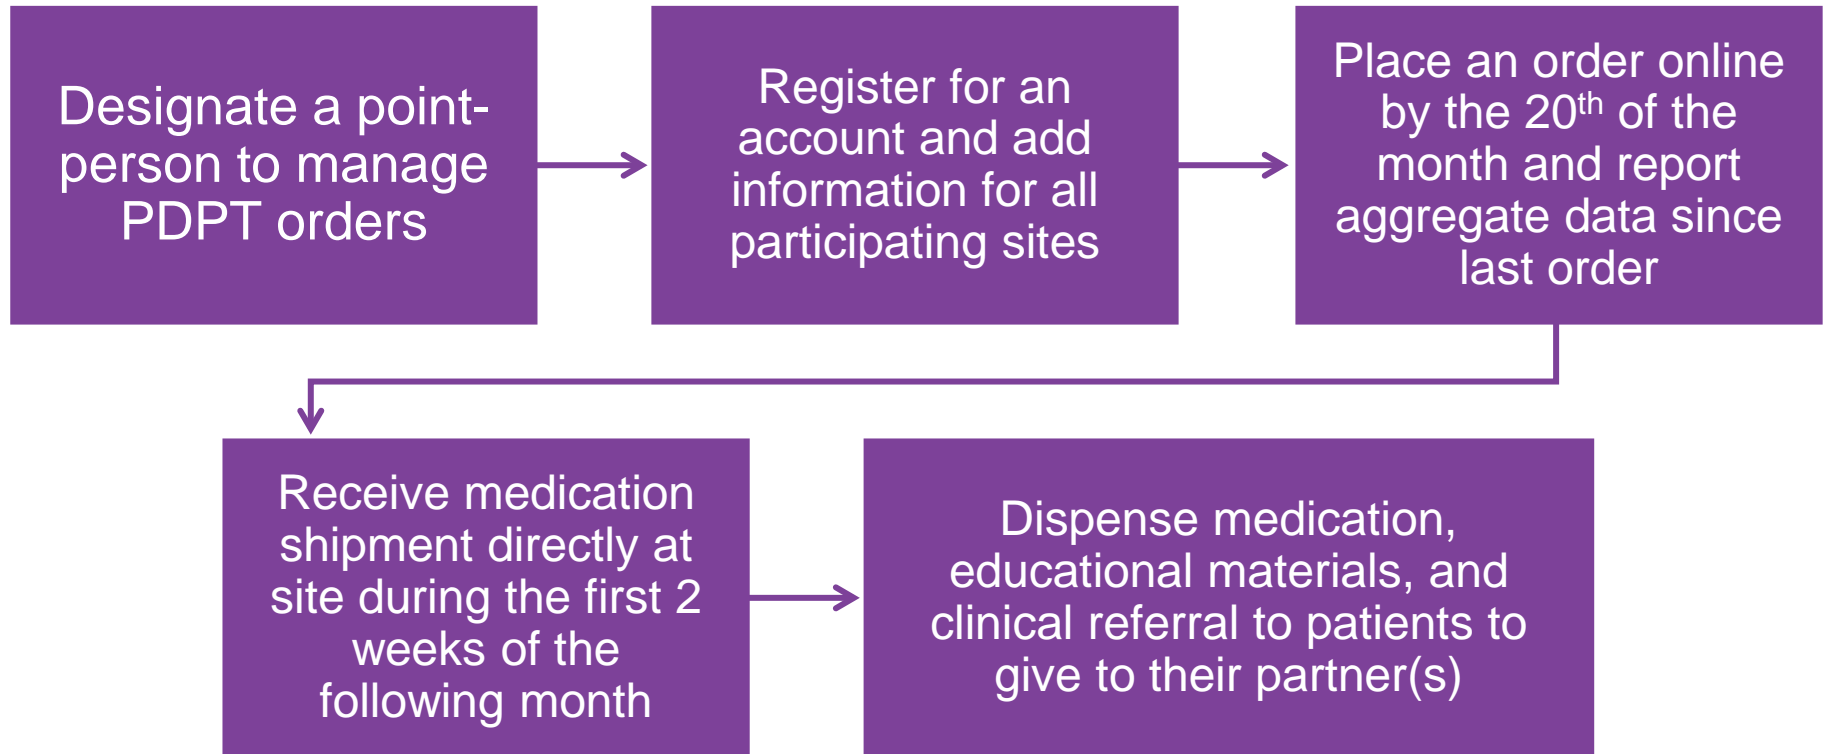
Designate a point-person to manage PDPT orders

Register for an account and add information for all participating sites

Place an order online by the 20$^{th}$ of the month and report aggregate data since last order

Receive medication shipment directly at site during the first 2 weeks of the following month

Dispense medication, educational materials, and clinical referral to patients to give to their partner(s)